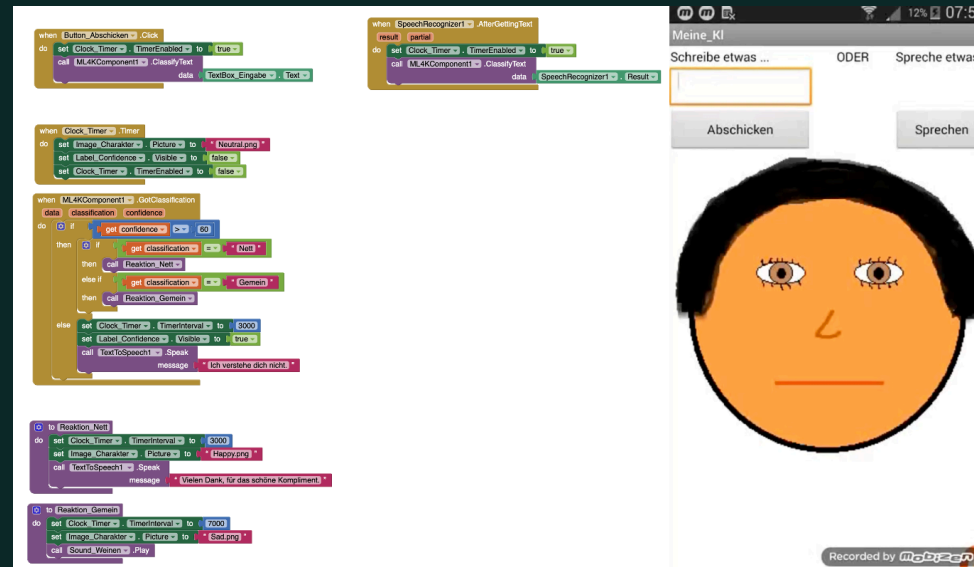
when Button_Abschicken .Click
do set Clock_Timer . TimerEnabled to true
call ML4KComponent1 .ClassifyText
data TextBox_Eingabe . Text

when SpeechRecognizer1 .AfterGettingText
result partial
do set Clock_Timer . TimerEnabled to true
call ML4KComponent1 .ClassifyText
data SpeechRecognizer1 . Result

when Clock_Timer .Timer
do set Image_Charakter . Picture to "Neutral.png"
set Label_Confidence . Visible to false
set Clock_Timer . TimerEnabled to false

when ML4KComponent1 .GotClassification
data classification confidence
do if get confidence > 60
then if get classification = "Nett"
then call Reaktion_Nett
else if get classification = "Gemein"
then call Reaktion_Gemein
else set Clock_Timer . TimerInterval to 3000
set Label_Confidence . Visible to true
call TextToSpeech1 .Speak
message "Ich verstehe dich nicht."

to Reaktion_Nett
do set Clock_Timer . TimerInterval to 3000
set Image_Charakter . Picture to "Happy.png"
call TextToSpeech1 .Speak
message "Vielen Dank, für das schöne Kompliment."

to Reaktion_Gemein
do set Clock_Timer . TimerInterval to 7000
set Image_Charakter . Picture to "Sad.png"
call Sound_Weinen .Play

12% 07:
Meine_KI
Schreibe etwas ... ODER Sprechе etwas
Abschicken
Sprechen
Recorded by mobizen